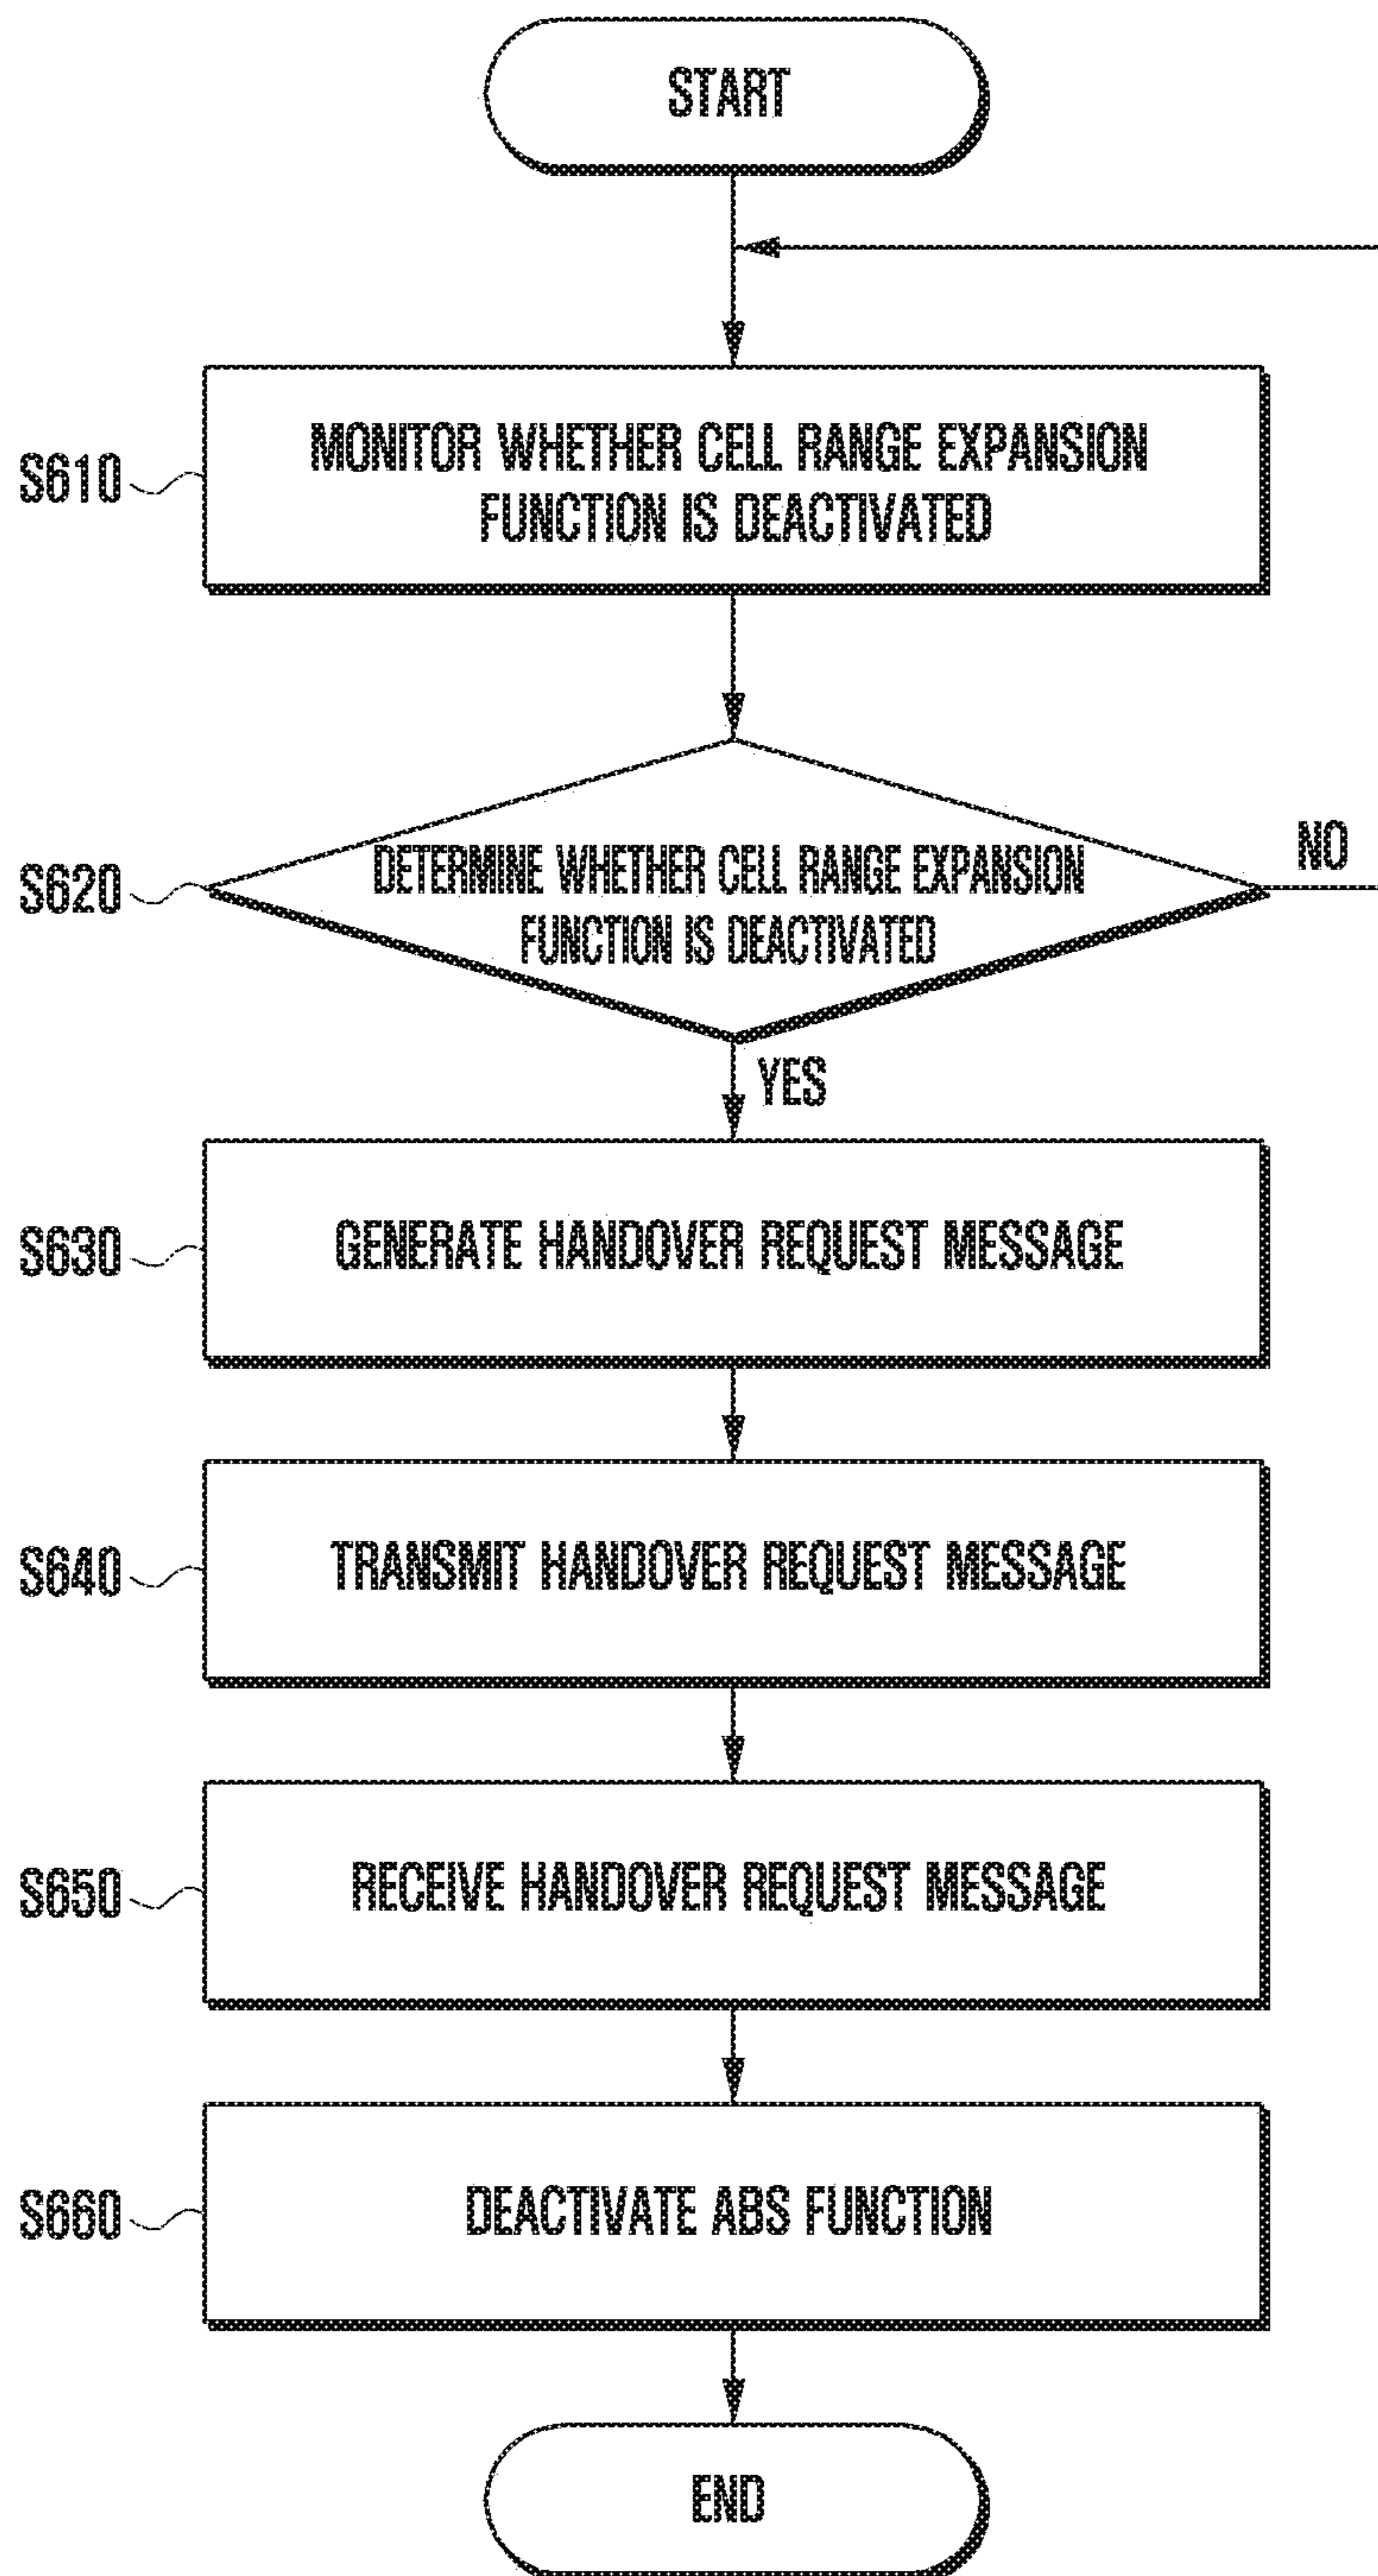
START

S610

MONITOR WHETHER CELL RANGE EXPANSION FUNCTION IS DEACTIVATED

S620

DETERMINE WHETHER CELL RANGE EXPANSION FUNCTION IS DEACTIVATED

NO

YES

S630

GENERATE HANDOVER REQUEST MESSAGE

S640

TRANSMIT HANDOVER REQUEST MESSAGE

S650

RECEIVE HANDOVER REQUEST MESSAGE

S660

DEACTIVATE ABS FUNCTION

END